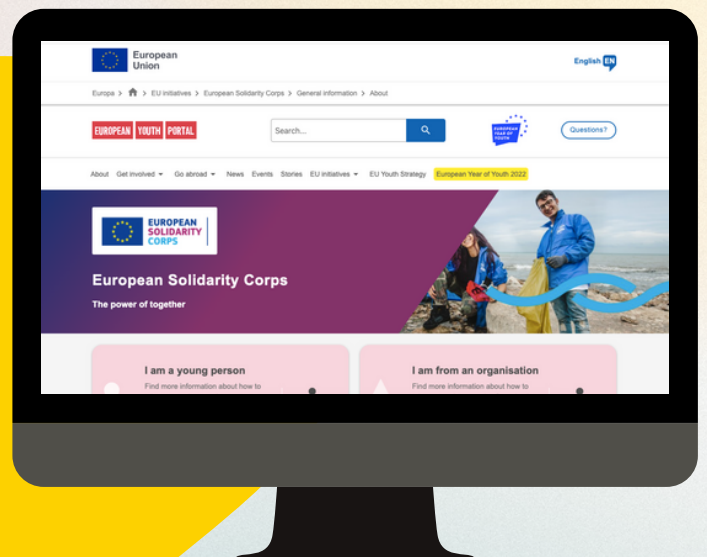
European Union

English EN

Europa > EU initiatives > European Solidarity Corps > General information > About

EUROPEAN YOUTH PORTAL

Search...

EUROPEAN YEAR OF YOUTH

Questions?

About Get involved Go abroad News Events Stories EU initiatives EU Youth Strategy European Year of Youth 2022

EUROPEAN SOLIDARITY CORPS

European Solidarity Corps

The power of together

I am a young person

Find more information about how to

I am from an organisation

Find more information about how to